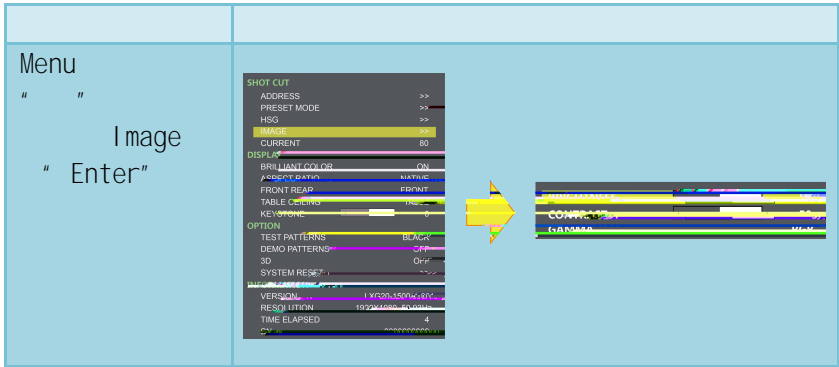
| | |
|---|---|
| Menu " " Image " Enter" | SHOT CUT ADDRESS >> PRESET MODE >> HSG >> IMAGE >> CURRENT 80 DISPLA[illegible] BRILLIANT COLOR ON ASPECT RATIO NATIVE FRONT REAR FRONT TABLE CEILING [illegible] KEYSTONE 0 OPTION TEST PATTERNS BLACK DEMO PATTERNS OFF 3D OFF SYSTEM RESET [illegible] VERSION LXG20-1500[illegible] RESOLUTION 1920X1080 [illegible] TIME ELAPSED 4 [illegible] CONTRAST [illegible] GAMMA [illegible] |